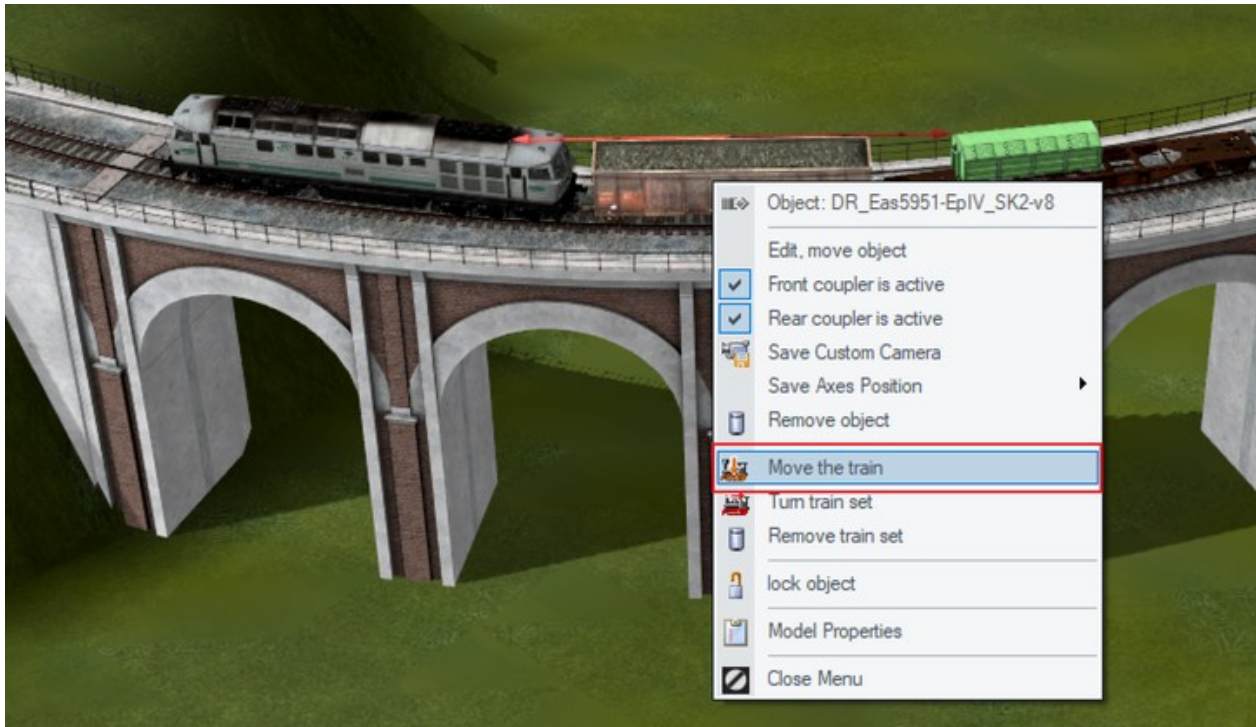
Object: DR_Eas5951-EpIV_SK2-v8

Edit, move object

Front coupler is active

Rear coupler is active

Save Custom Camera

Save Axes Position

Remove object

Move the train

Turn train set

Remove train set

lock object

Model Properties

Close Menu